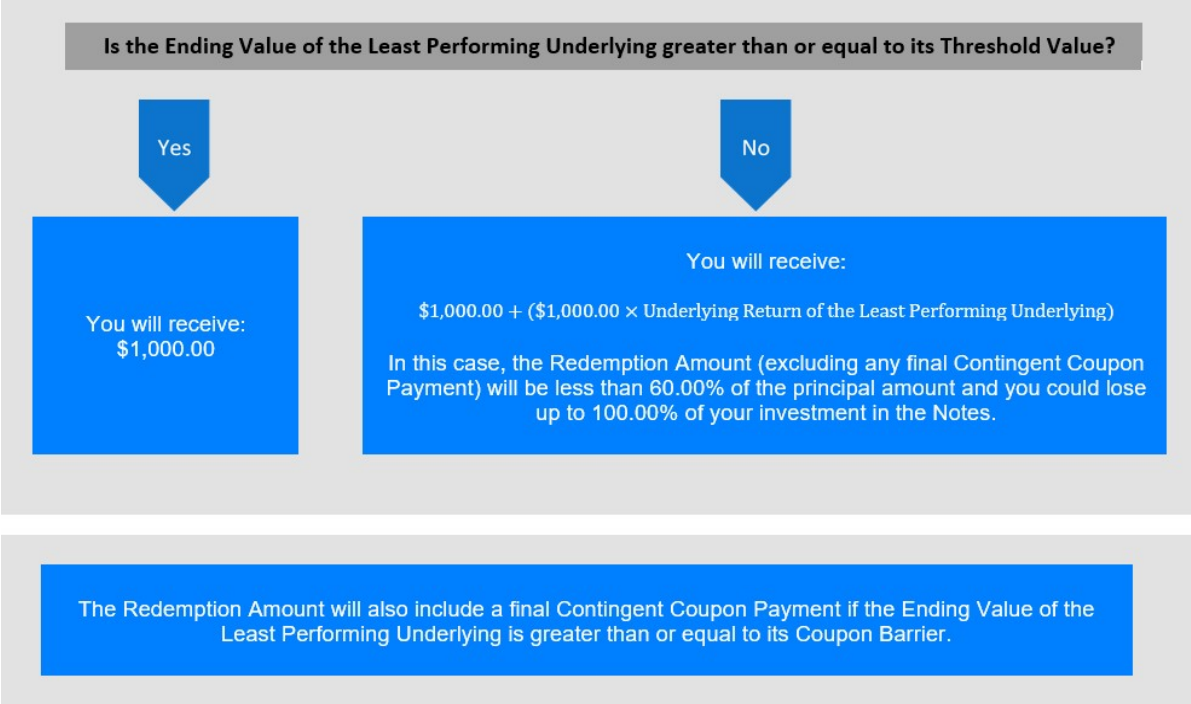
Is the Ending Value of the Least Performing Underlying greater than or equal to its Threshold Value?

Yes

No

You will receive: $1,000.00

You will receive:

$\$1,000.00 + (\$1,000.00 \times \text{Underlying Return of the Least Performing Underlying})$

In this case, the Redemption Amount (excluding any final Contingent Coupon Payment) will be less than 60.00% of the principal amount and you could lose up to 100.00% of your investment in the Notes.

The Redemption Amount will also include a final Contingent Coupon Payment if the Ending Value of the Least Performing Underlying is greater than or equal to its Coupon Barrier.